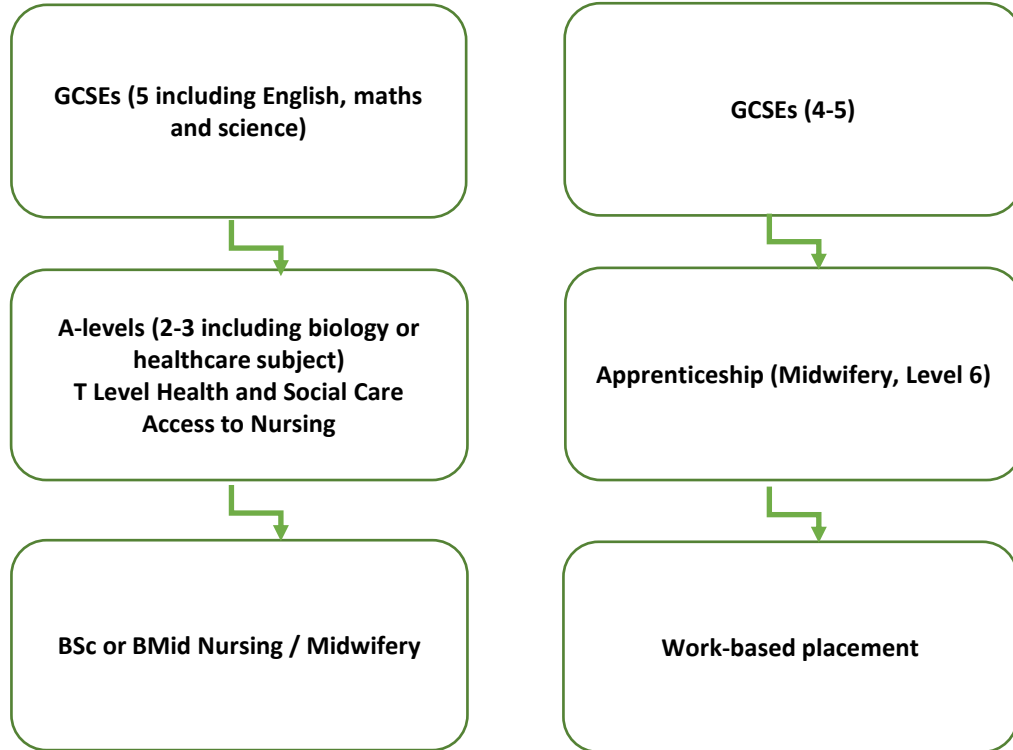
GCSEs (5 including English, maths and science)

A-levels (2-3 including biology or healthcare subject)
T Level Health and Social Care
Access to Nursing

BSc or BMid Nursing / Midwifery

GCSEs (4-5)

Apprenticeship (Midwifery, Level 6)

Work-based placement